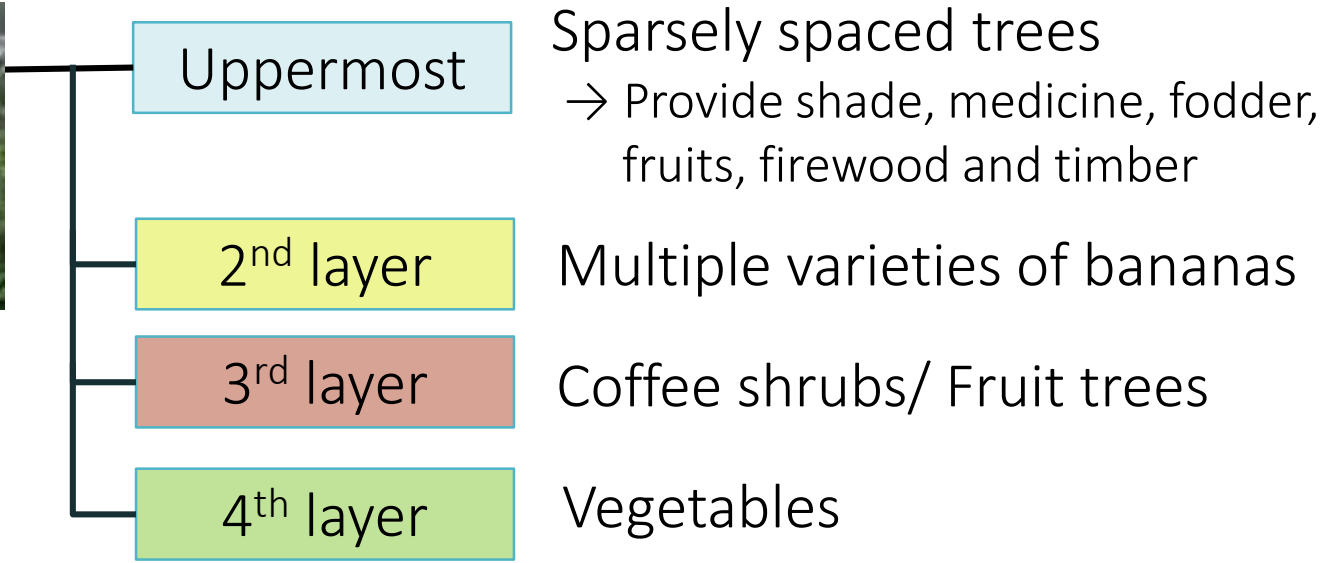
Uppermost

Sparsely spaced trees

→ Provide shade, medicine, fodder, fruits, firewood and timber

2$^{nd}$ layer

Multiple varieties of bananas

3$^{rd}$ layer

Coffee shrubs/ Fruit trees

4$^{th}$ layer

Vegetables